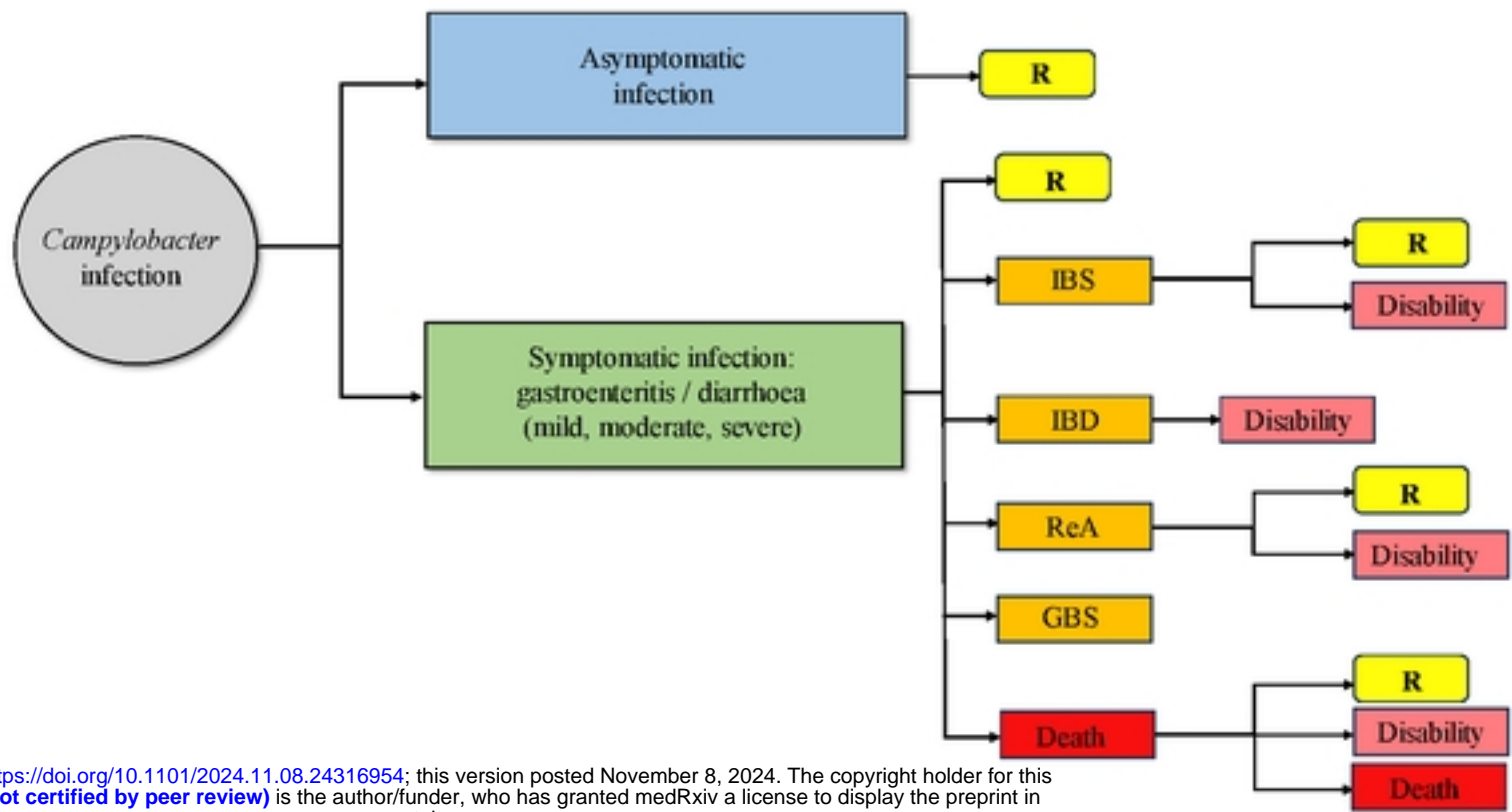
Campylobacter infection

Asymptomatic infection

R

Symptomatic infection: gastroenteritis / diarrhoea (mild, moderate, severe)

R

IBS

R

Disability

IBD

Disability

ReA

R

Disability

GBS

Death

R

Disability

Death

tps://doi.org/10.1101/2024.11.08.24316954; this version posted November 8, 2024. The copyright holder for this ot certified by peer review) is the author/funder, who has granted medRxiv a license to display the preprint in